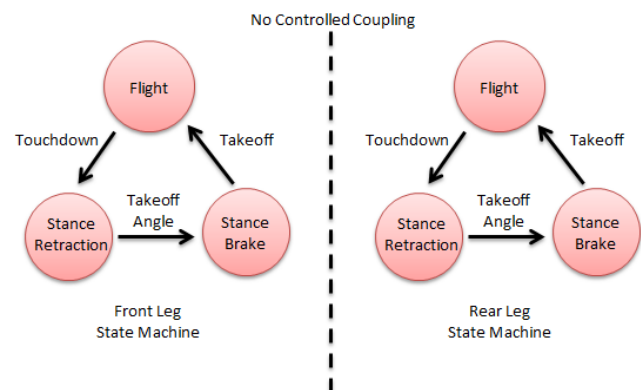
No Controlled Coupling

Flight

Touchdown

Takeoff

Stance Retraction

Takeoff Angle

Stance Brake

Front Leg State Machine

Flight

Touchdown

Takeoff

Stance Retraction

Takeoff Angle

Stance Brake

Rear Leg State Machine